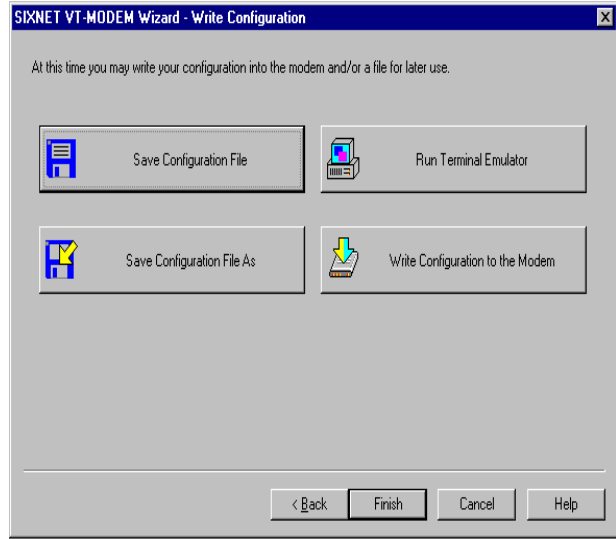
SIXNET VT-MODEM Wizard - Write Configuration

At this time you may write your configuration into the modem and/or a file for later use.

Save Configuration File

Run Terminal Emulator

Save Configuration File As

Write Configuration to the Modem

< Back

Finish

Cancel

Help